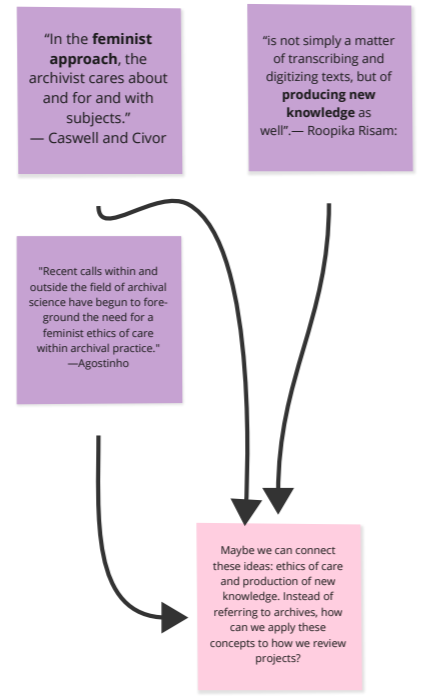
"In the **feminist approach**, the archivist cares about and for and with subjects." — Caswell and Civor

"is not simply a matter of transcribing and digitizing texts, but of **producing new knowledge** as well". — Roopika Risam:

"Recent calls within and outside the field of archival science have begun to fore-ground the need for a feminist ethics of care within archival practice." —Agostinho

Maybe we can connect these ideas: ethics of care and production of new knowledge. Instead of referring to archives, how can we apply these concepts to how we review projects?